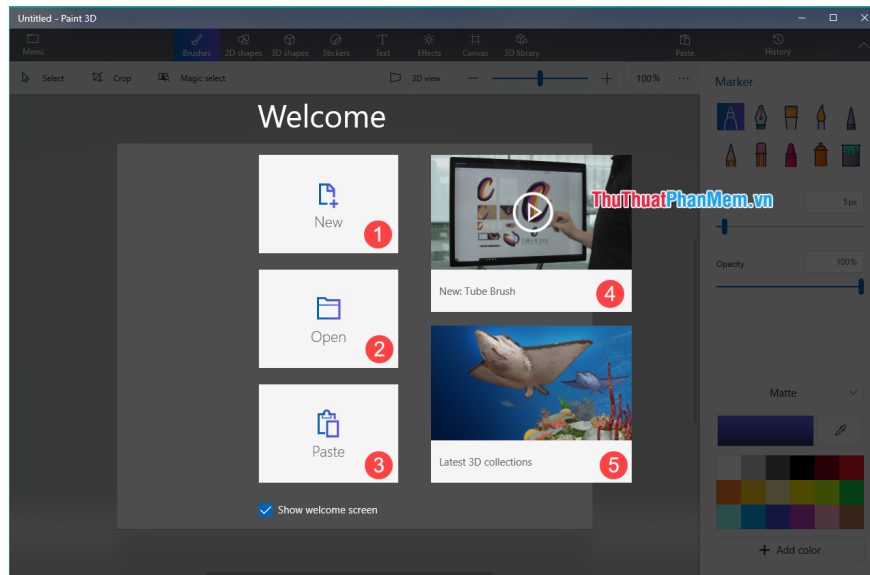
Untitled - Paint 3D

Menu

Brushes 2D shapes 3D shapes Stickers Text Effects Canvas 3D library

Paste History

Select Crop Magic select

3D view

100%

Welcome

New 1

Open 2

Paste 3

New: Tube Brush 4

Latest 3D collections 5

Show welcome screen

ThuThuatPhanMem.vn

Marker

5px

Opacity 100%

Matte

Add color